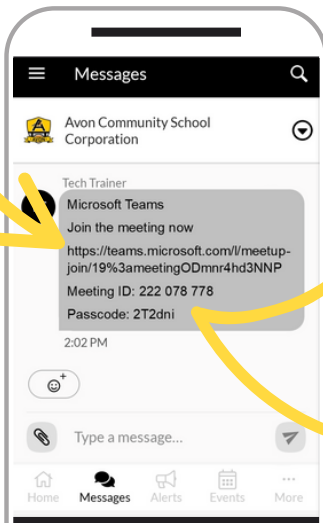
Messages

Avon Community School Corporation

Tech Trainer

Microsoft Teams

Join the meeting now

https://teams.microsoft.com/l/meetup-join/19%3ameetingODmnr4hd3NNP

Meeting ID: 222 078 778

Passcode: 2T2dni

2:02 PM

Type a message...

Home Messages Alerts Events More